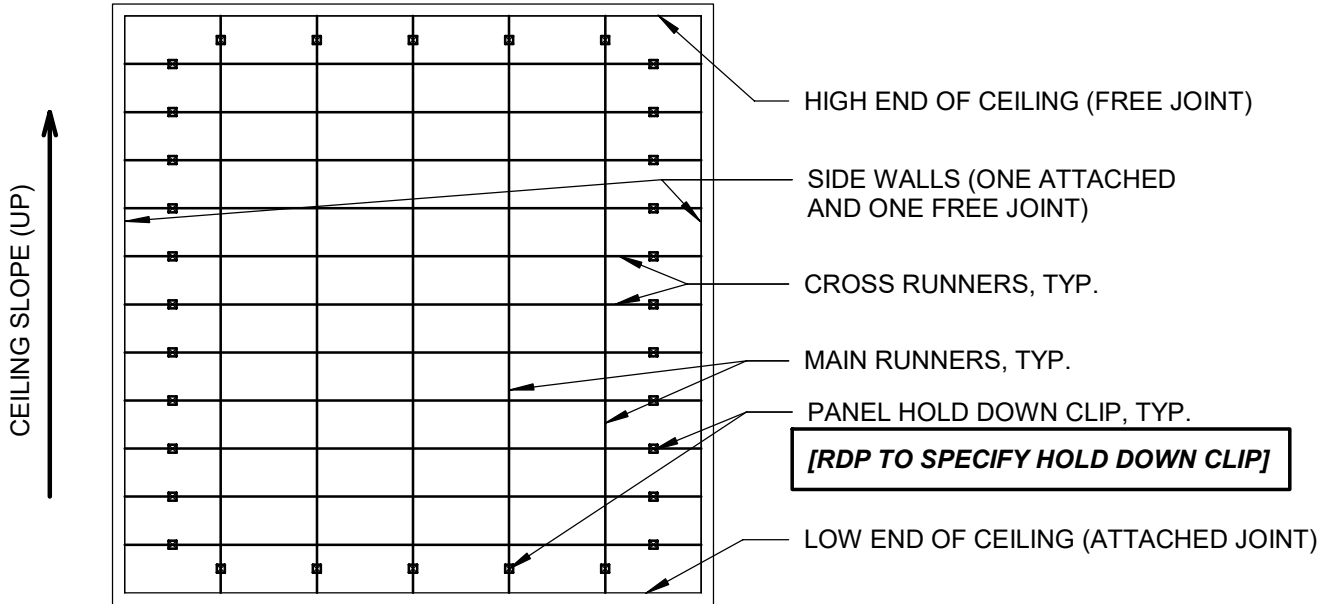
CEILING SLOPE (UP)

HIGH END OF CEILING (FREE JOINT)

SIDE WALLS (ONE ATTACHED AND ONE FREE JOINT)

CROSS RUNNERS, TYP.

MAIN RUNNERS, TYP.

PANEL HOLD DOWN CLIP, TYP.

*[RDP TO SPECIFY HOLD DOWN CLIP]*

LOW END OF CEILING (ATTACHED JOINT)